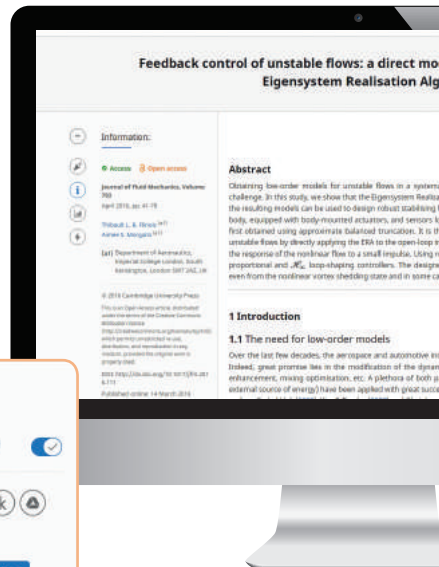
Feedback control of unstable flows: a direct mo
Eigensystem Realisation Alg

Information:

Access Open access

Journal of Fluid Mechanics, Volume 793
April 2016, pp. 41-78

Thibault L. B. Flinois
Aimee S. Morgans

(a1) Department of Aeronautics, Imperial College London, South Kensington, London SW7 2AZ, UK

© 2016 Cambridge University Press

This is an Open Access article, distributed under the terms of the Creative Commons Attribution licence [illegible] which permits unrestricted re-use, distribution, and reproduction in any medium, provided the original work is properly cited.

DOI: https://doi.org/10.1017/jfm.2016.111

Published online: 14 March 2016

Abstract

Obtaining low-order models for unstable flows in a systema challenge. In this study, we show that the Eigensystem Realisa the resulting models can be used to design robust stabilising body, equipped with body-mounted actuators, and sensors lo first obtained using approximate balanced truncation. It is th unstable flows by directly applying the ERA to the open-loop the response of the nonlinear flow to a small impulse. Using proportional and $\mathcal{H}_\infty$ loop-shaping controllers. The designe even from the nonlinear vortex shedding state and in some ca

1 Introduction

1.1 The need for low-order models

Over the last few decades, the aerospace and automotive in Indeed, great promise lies in the modification of the dynam enhancement, mixing optimisation, etc. A plethora of both p external source of energy) have been applied with great succ